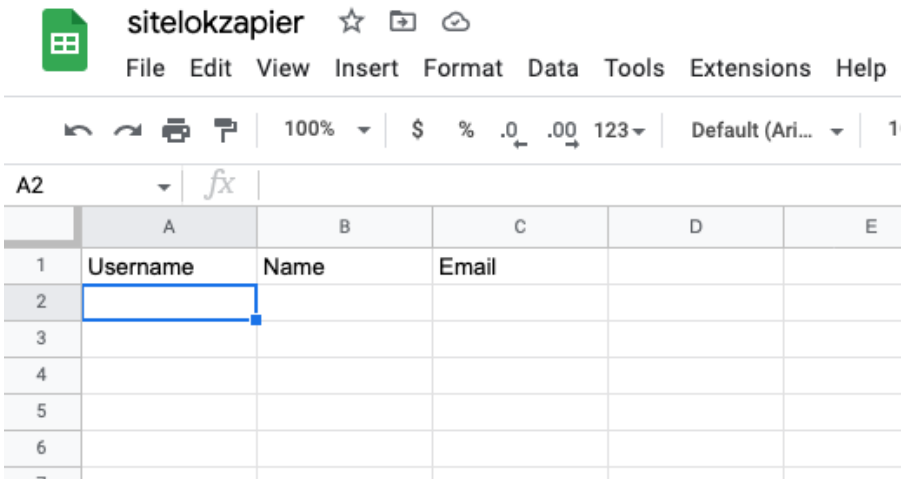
sitelokzapier

File Edit View Insert Format Data Tools Extensions Help

100% $ % .0 .00 123 Default (Ari...

A2 $fx$

| | A | B | C | D | E |
|---|---|---|---|---|---|
| 1 | Username | Name | Email | | |
| 2 | | | | | |
| 3 | | | | | |
| 4 | | | | | |
| 5 | | | | | |
| 6 | | | | | |